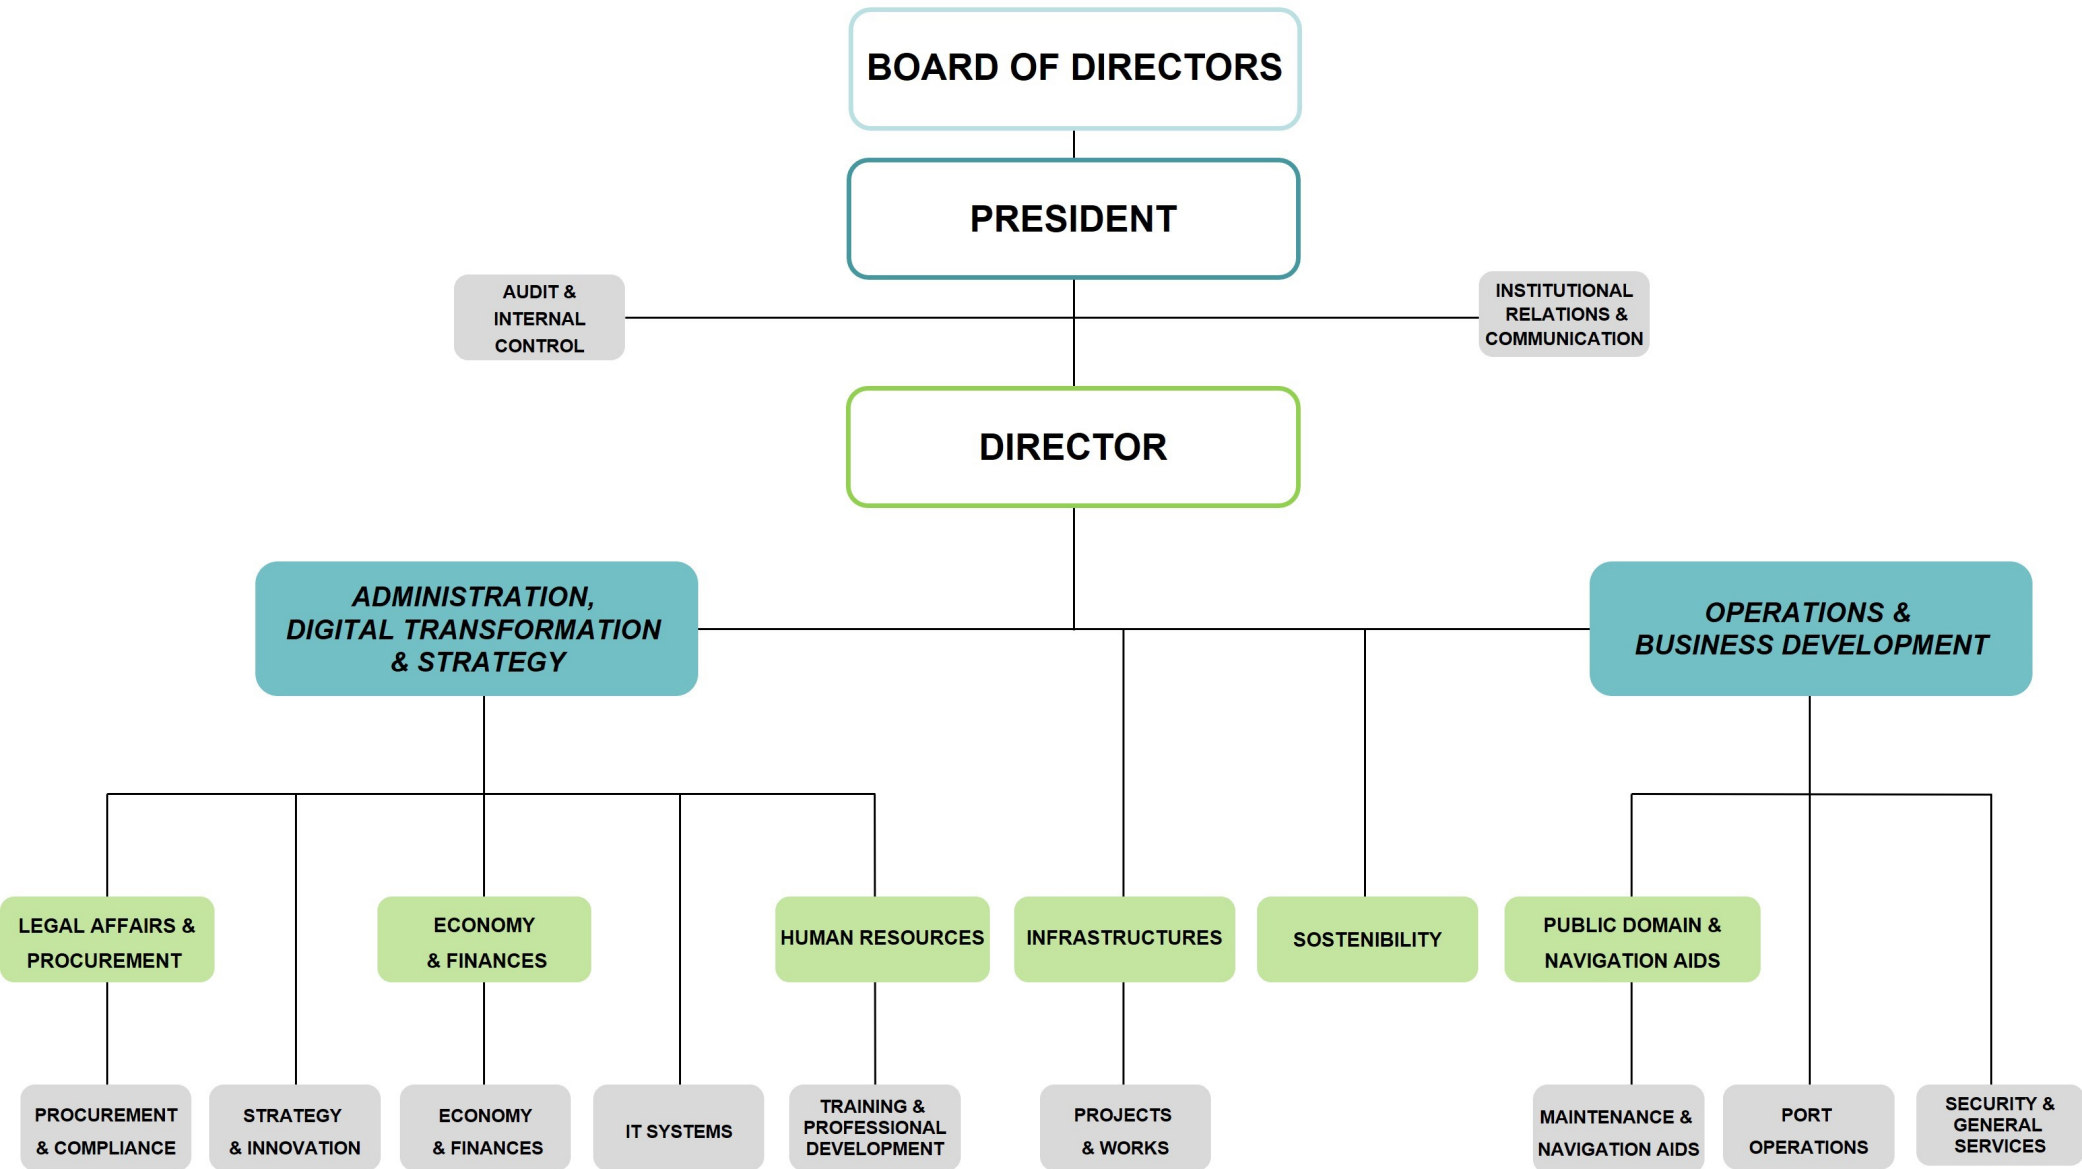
BOARD OF DIRECTORS

PRESIDENT

AUDIT & INTERNAL CONTROL

INSTITUTIONAL RELATIONS & COMMUNICATION

DIRECTOR

ADMINISTRATION, DIGITAL TRANSFORMATION & STRATEGY

OPERATIONS & BUSINESS DEVELOPMENT

LEGAL AFFAIRS & PROCUREMENT

ECONOMY & FINANCES

HUMAN RESOURCES

INFRASTRUCTURES

SOSTENIBILITY

PUBLIC DOMAIN & NAVIGATION AIDS

PROCUREMENT & COMPLIANCE

STRATEGY & INNOVATION

ECONOMY & FINANCES

IT SYSTEMS

TRAINING & PROFESSIONAL DEVELOPMENT

PROJECTS & WORKS

MAINTENANCE & NAVIGATION AIDS

PORT OPERATIONS

SECURITY & GENERAL SERVICES